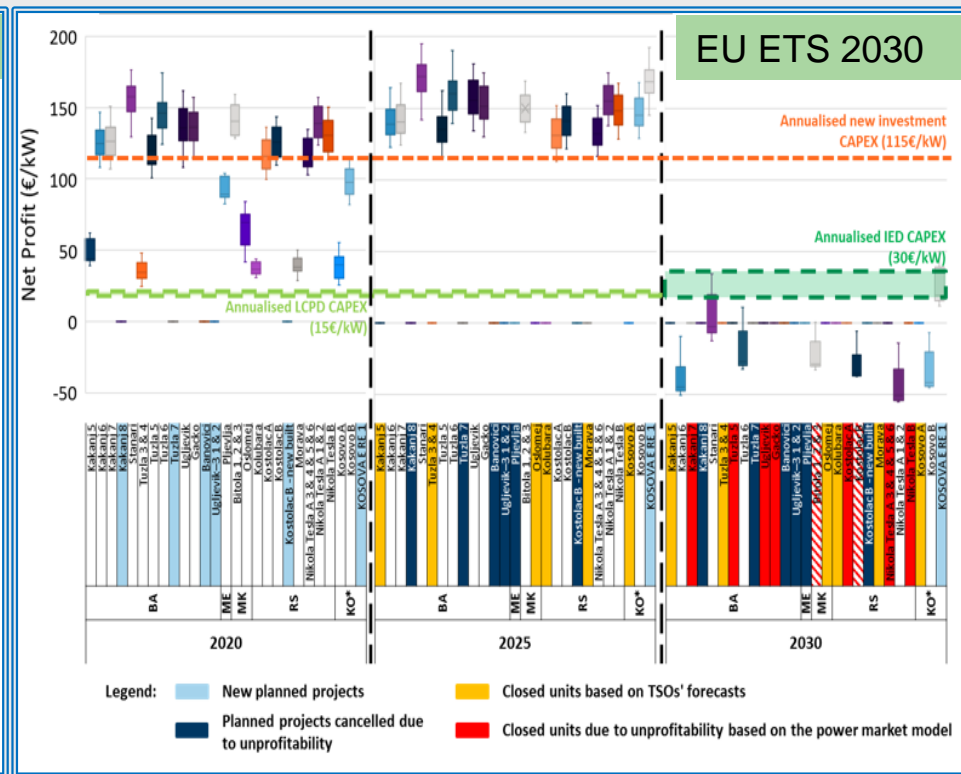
EU ETS 2030

200
150
100
50
0
-50

Net Profit (€/kW)

Annualised new investment CAPEX (115€/kW)

Annualised IED CAPEX (30€/kW)

Annualised LCPD CAPEX (15€/kW)

Kakanj 5
Kakanj 6
Kakanj 7
Kakanj 8
Stanari
Tuzla 3 & 4
Tuzla 5
Tuzla 6
Tuzla 7
Ugljevik
Gacko
Banovici
Ugljevik - 3 1 & 2
Pljevlja
Bitola 1, 2 & 3
Oslomej
Kolubara
Kostolac A
Kostolac B
Kostolac B - new built
Morava
Nikola Tesla A 3, 4, 5 & 6
Nikola Tesla A 1 & 2
Nikola Tesla B
Kosovo A
Kosovo B
KOSOVA E RE 1

Kakanj 5
Kakanj 6
Kakanj 7
Kakanj 8
Stanari
Tuzla 3 & 4
Tuzla 5
Tuzla 6
Tuzla 7
Ugljevik
Gacko
Banovici
Ugljevik - 3 1 & 2
Pljevlja
Bitola 1 2 & 3
Oslomej
Kolubara
Kostolac A
Kostolac B
Kostolac B - new built
Morava
Nikola Tesla A 3 & 4 & 5 & 6
Nikola Tesla A 1 & 2
Nikola Tesla B
Kosovo A
Kosovo B
KOSOVA E RE 1

Kakanj 5
Kakanj 6
Kakanj 7
Kakanj 8
Stanari
Tuzla 3 & 4
Tuzla 5
Tuzla 6
Tuzla 7
Ugljevik
Gacko
Banovici
Ugljevik - 3 1 & 2
Pljevlja
Bitola 1 2 & 3
Oslomej
Kolubara
Kostolac A
Kostolac B
Kostolac B - new built
Morava
Nikola Tesla A 3 & 4 & 5 & 6
Nikola Tesla A 1 & 2
Nikola Tesla B
Kosovo A
Kosovo B
KOSOVA E RE 1

BA | ME | MK | RS | KO*
2020
BA | ME | MK | RS | KO*
2025
BA | ME | MK | RS | KO*
2030

Legend: New planned projects
Planned projects cancelled due to unprofitability
Closed units based on TSOs' forecasts
Closed units due to unprofitability based on the power market model